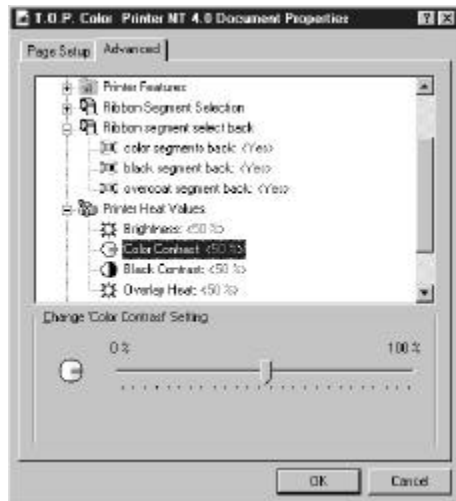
T.O.P. Color Printer NT 4.0 Document Properties

? X

Page Setup | Advanced

Printer Features
Ribbon Segment Selection
Ribbon segment select back
color segments back: <Yes>
black segment back: <Yes>
overcoat segment back: <Yes>
Printer Heat Values
Brightness: <50 %>
Color Contrast: <50 %>
Black Contrast: <50 %>
Overlay Heat: <50 %>

Change 'Color Contrast' Setting

0 %

100 %

OK

Cancel